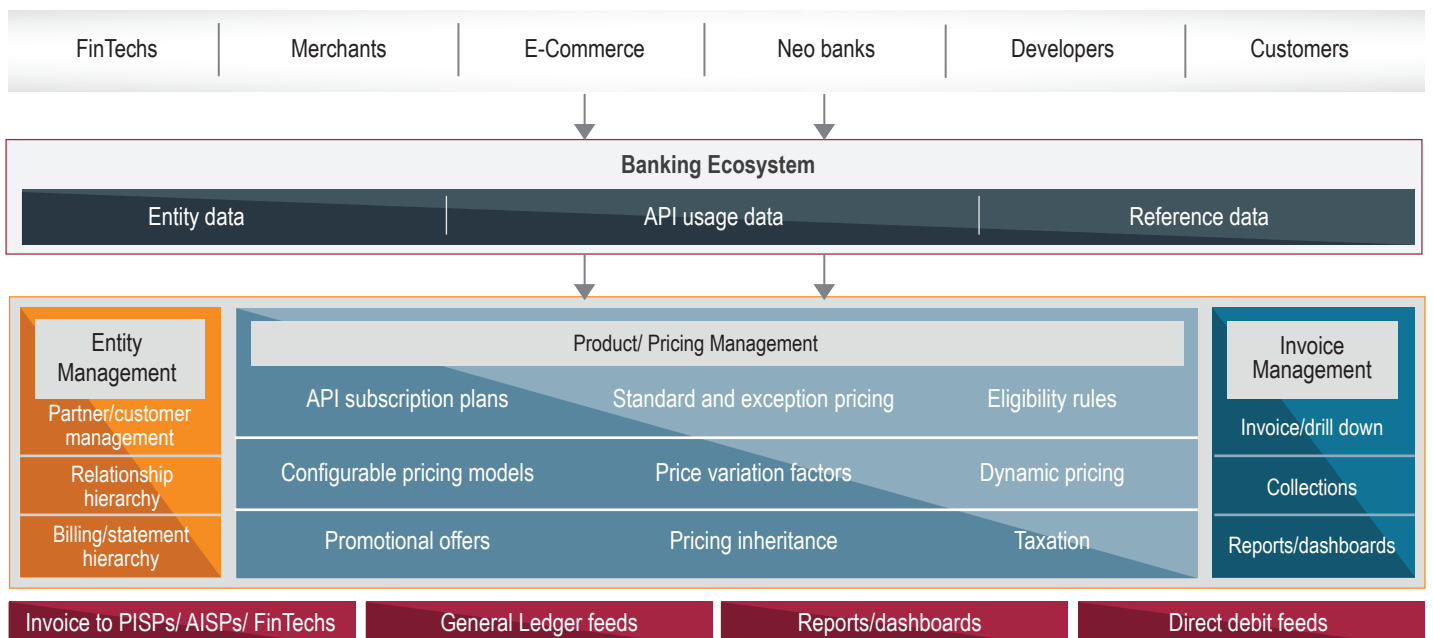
FinTechs | Merchants | E-Commerce | Neo banks | Developers | Customers

Banking Ecosystem

Entity data | API usage data | Reference data

Entity Management

Partner/customer management

Relationship hierarchy

Billing/statement hierarchy

Product/ Pricing Management

API subscription plans

Standard and exception pricing

Eligibility rules

Configurable pricing models

Price variation factors

Dynamic pricing

Promotional offers

Pricing inheritance

Taxation

Invoice Management

Invoice/drill down

Collections

Reports/dashboards

Invoice to PISPs/ AISPs/ FinTechs | General Ledger feeds | Reports/dashboards | Direct debit feeds